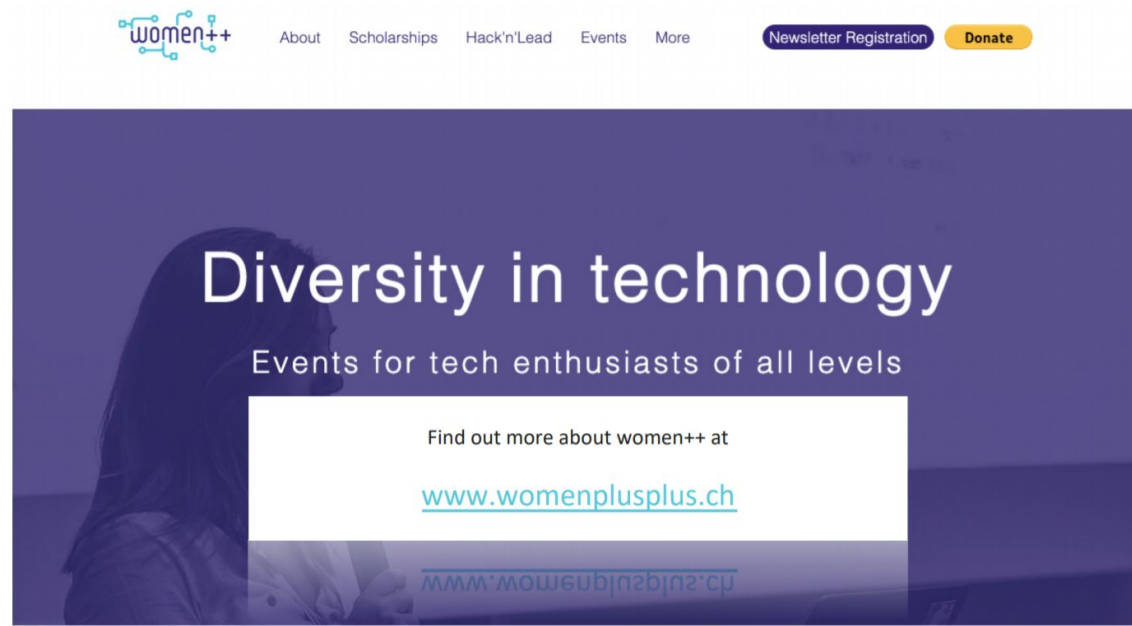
women++

About Scholarships Hack'n'Lead Events More

Newsletter Registration Donate

Diversity in technology

Events for tech enthusiasts of all levels

Find out more about women++ at

www.womenplusplus.ch